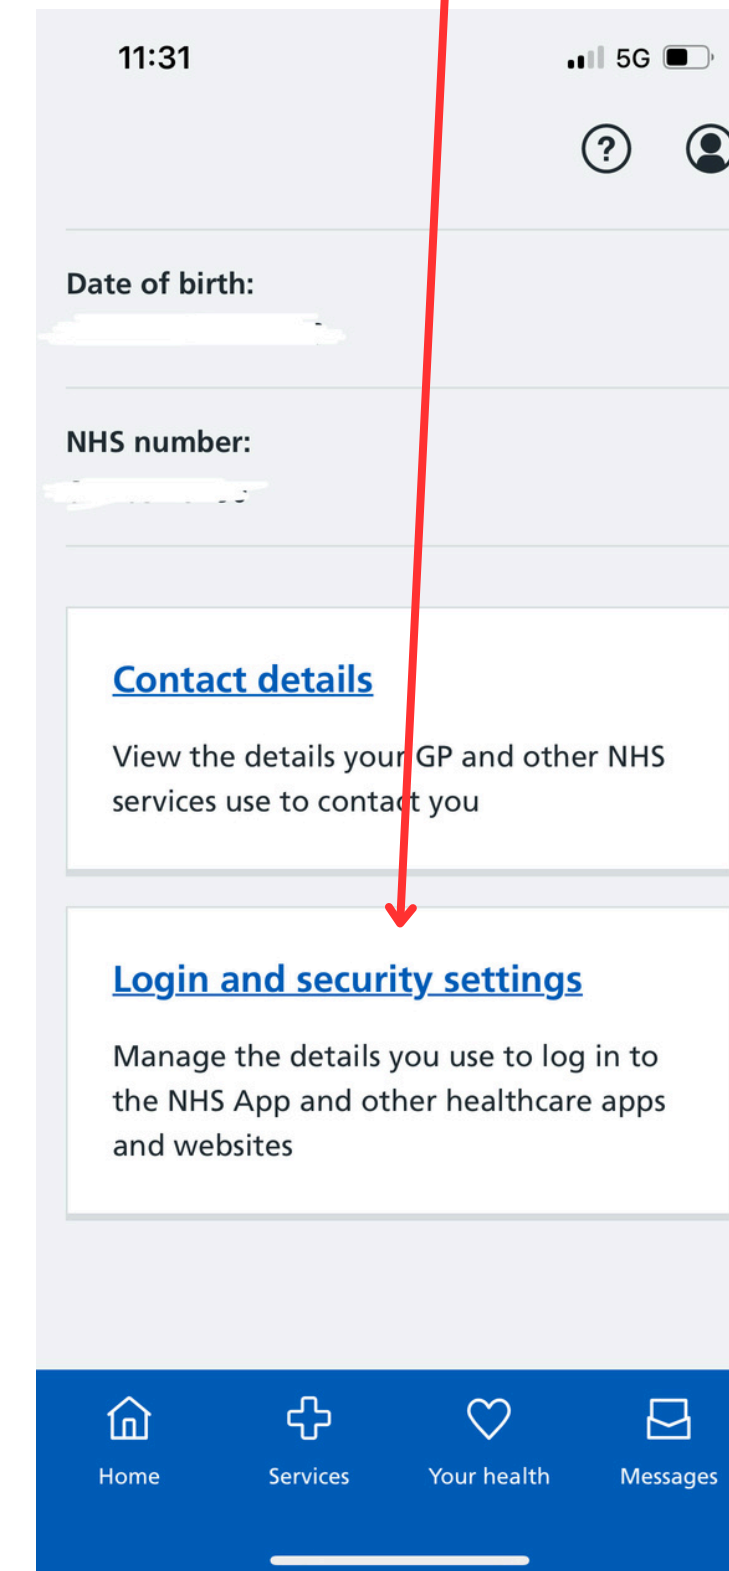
11:31

5G

?

Date of birth:

NHS number:

Contact details

View the details your GP and other NHS services use to contact you

Login and security settings

Manage the details you use to log in to the NHS App and other healthcare apps and websites

Home

Services

Your health

Messages